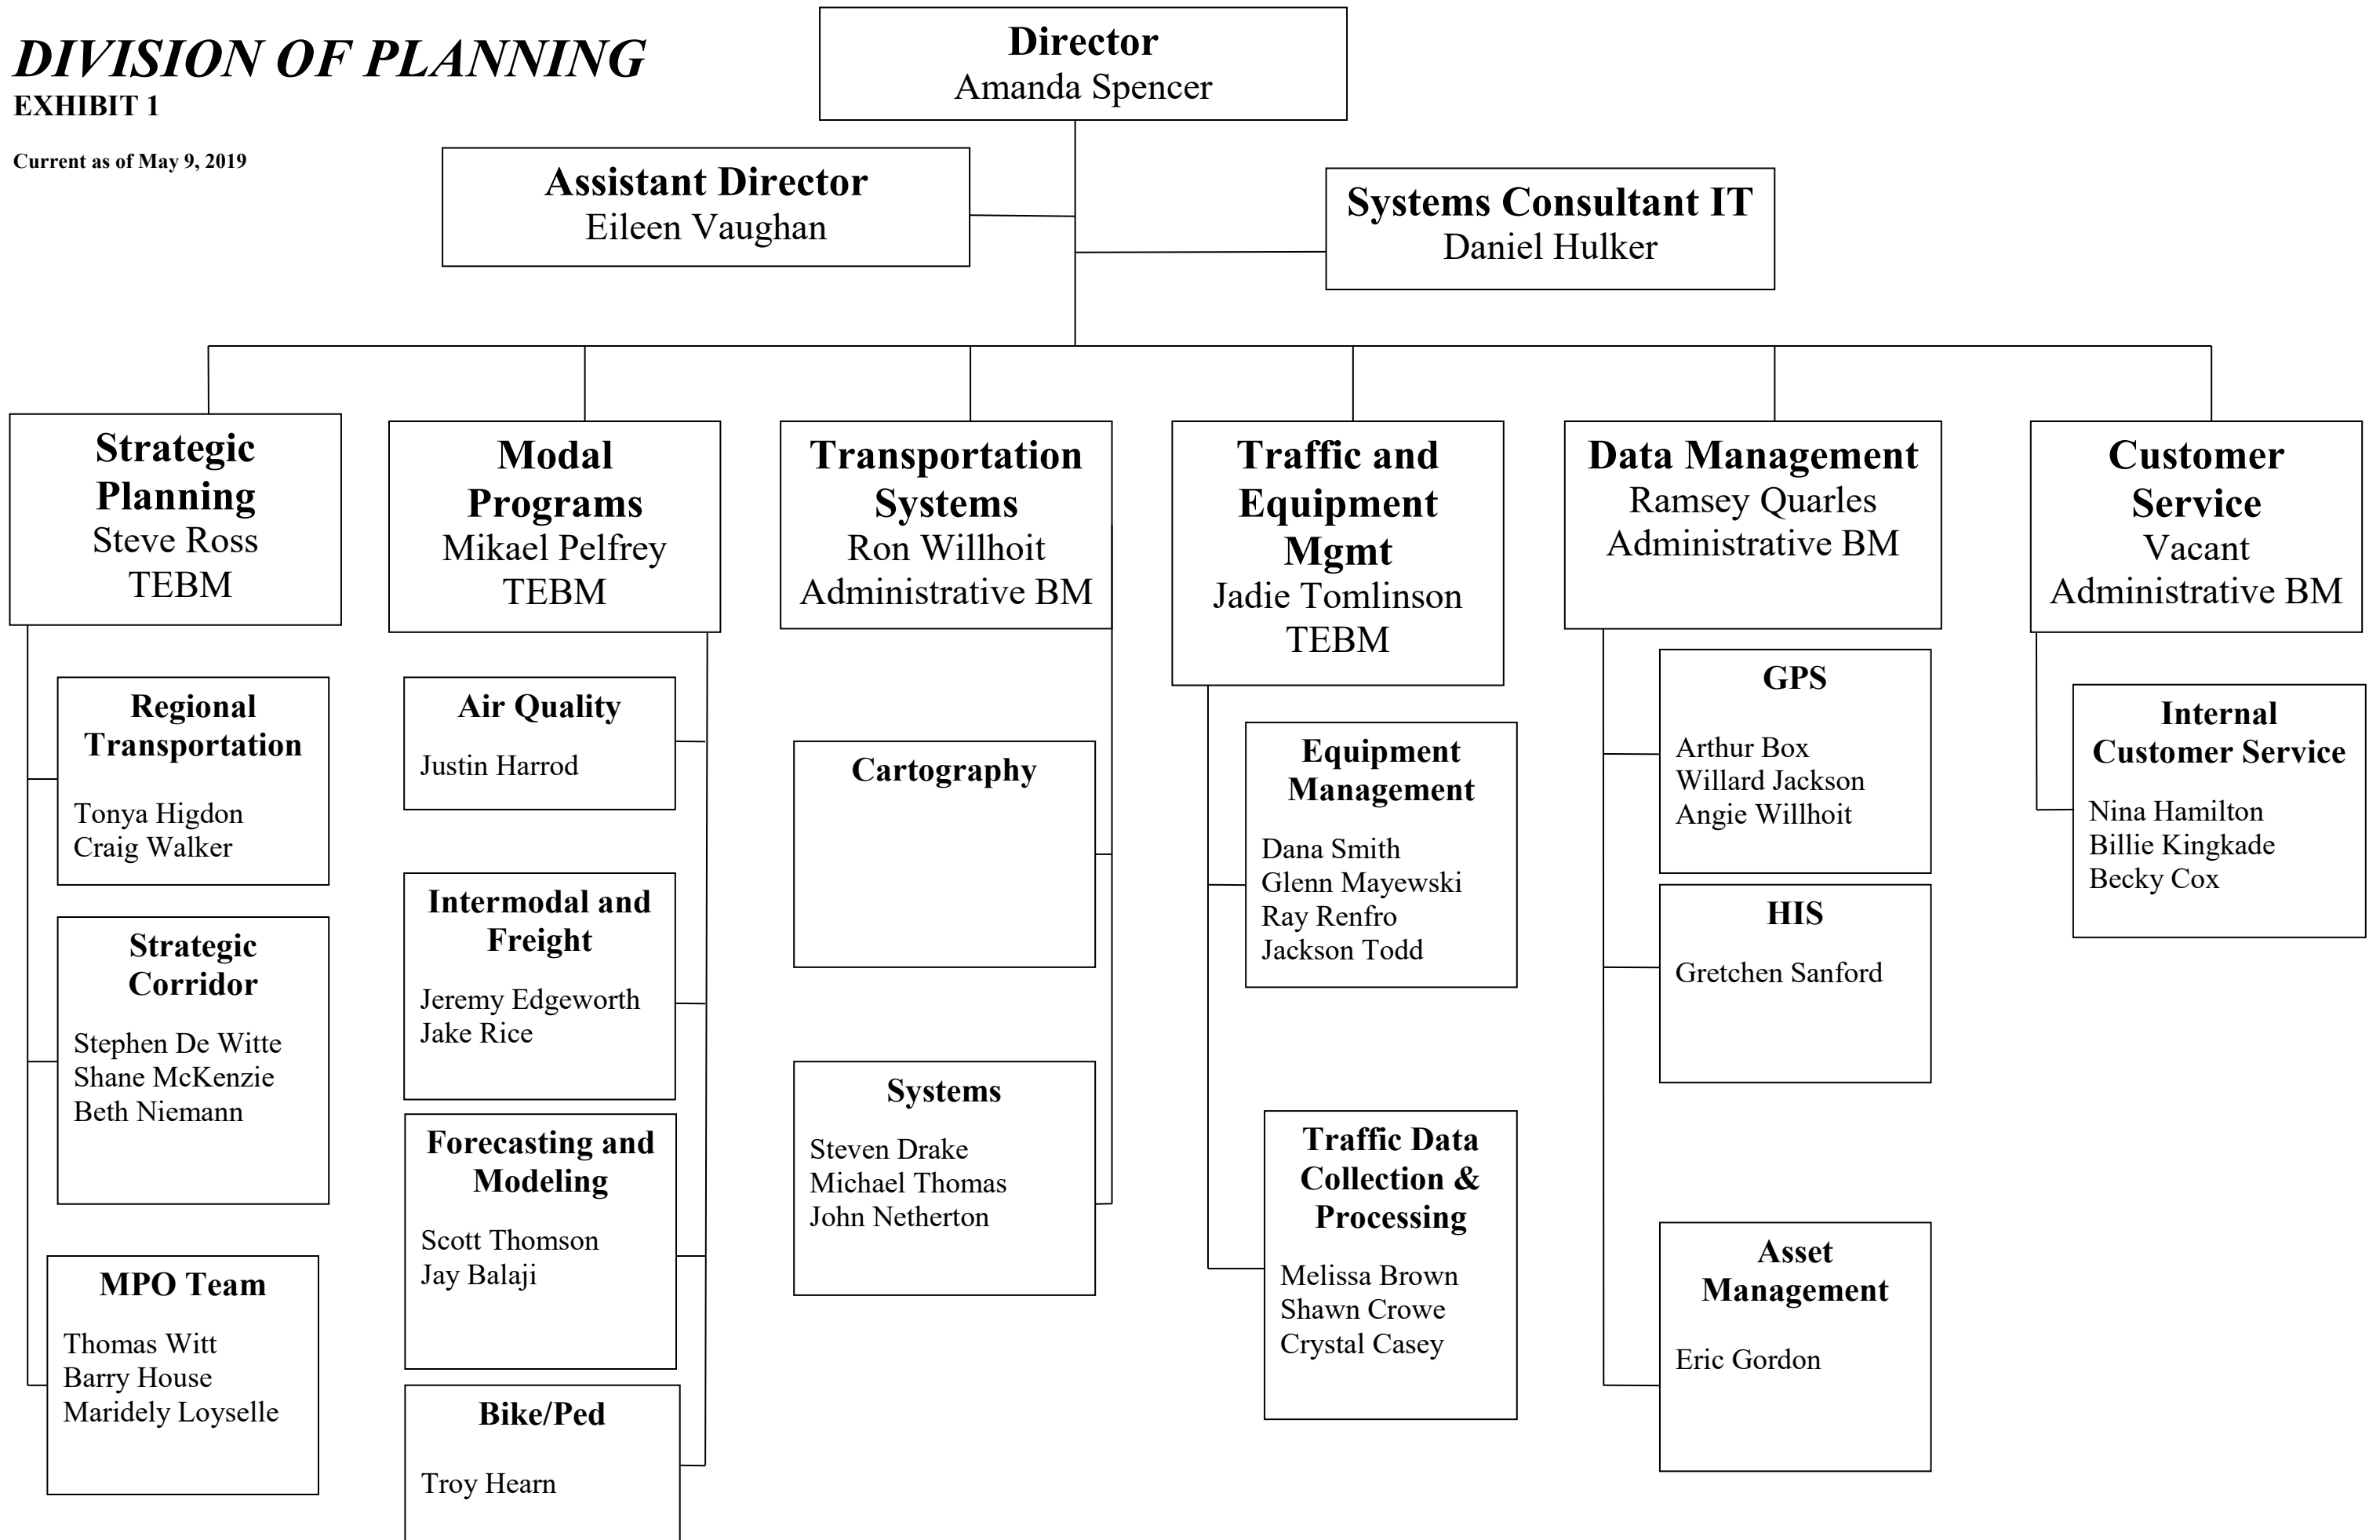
DIVISION OF PLANNING
EXHIBIT 1

Current as of May 9, 2019

Director
Amanda Spencer

Assistant Director
Eileen Vaughan

Systems Consultant IT
Daniel Hulker

Strategic Planning
Steve Ross
TEBM

Regional Transportation
Tonya Higdon
Craig Walker

Strategic Corridor
Stephen De Witte
Shane McKenzie
Beth Niemann

MPO Team
Thomas Witt
Barry House
Maridely Loyselle

Modal Programs
Mikael Pelfrey
TEBM

Air Quality
Justin Harrod

Intermodal and Freight
Jeremy Edgeworth
Jake Rice

Forecasting and Modeling
Scott Thomson
Jay Balaji

Bike/Ped
Troy Hearn

Transportation Systems
Ron Willhoit
Administrative BM

Cartography

Systems
Steven Drake
Michael Thomas
John Netherton

Traffic and Equipment Mgmt
Jadie Tomlinson
TEBM

Equipment Management
Dana Smith
Glenn Mayewski
Ray Renfro
Jackson Todd

Traffic Data Collection & Processing
Melissa Brown
Shawn Crowe
Crystal Casey

Data Management
Ramsey Quarles
Administrative BM

GPS
Arthur Box
Willard Jackson
Angie Willhoit

HIS
Gretchen Sanford

Asset Management
Eric Gordon

Customer Service
Vacant
Administrative BM

Internal Customer Service
Nina Hamilton
Billie Kingkade
Becky Cox